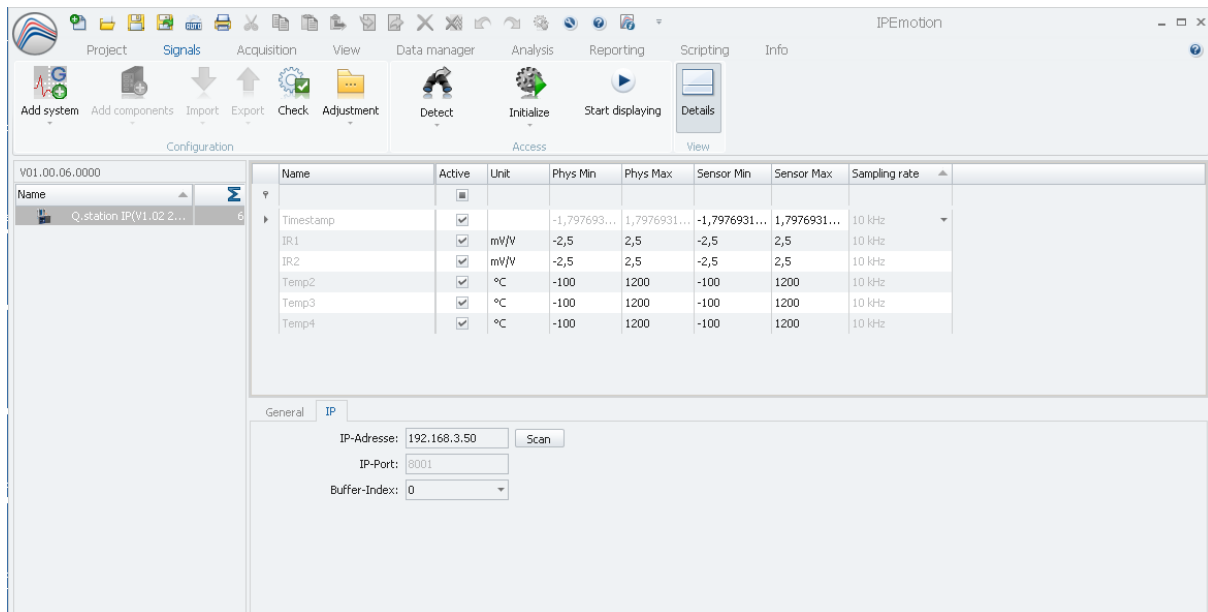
IPEmotion

Project Signals Acquisition View Data manager Analysis Reporting Scripting Info

Add system Add components Import Export Check Adjustment
Configuration

Detect Initialize Start displaying
Access

Details
View

V01.00.06.0000

| Name | Σ |
|---|---|
| Q.station IP(V1.02 2... | 6 |

| Name | Active | Unit | Phys Min | Phys Max | Sensor Min | Sensor Max | Sampling rate |
|---|---|---|---|---|---|---|---|
| Timestamp | ☑ | | -1,797693... | 1,7976931... | -1,7976931... | 1,7976931... | 10 kHz |
| IR1 | ☑ | mV/V | -2,5 | 2,5 | -2,5 | 2,5 | 10 kHz |
| IR2 | ☑ | mV/V | -2,5 | 2,5 | -2,5 | 2,5 | 10 kHz |
| Temp2 | ☑ | °C | -100 | 1200 | -100 | 1200 | 10 kHz |
| Temp3 | ☑ | °C | -100 | 1200 | -100 | 1200 | 10 kHz |
| Temp4 | ☑ | °C | -100 | 1200 | -100 | 1200 | 10 kHz |

General IP

IP-Adresse: 192.168.3.50 Scan

IP-Port: 8001

Buffer-Index: 0